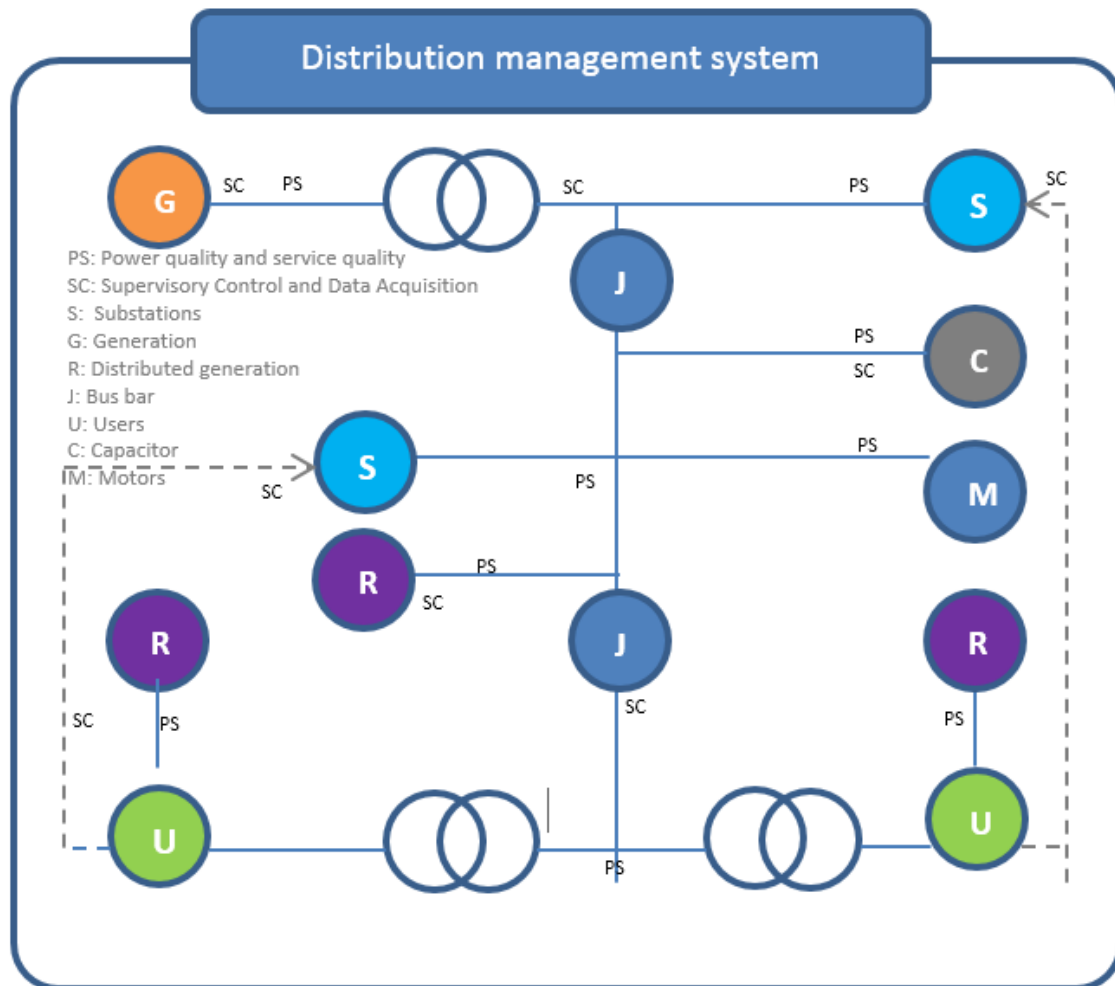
Distribution management system

G SC PS SC PS S SC

PS: Power quality and service quality
SC: Supervisory Control and Data Acquisition
S: Substations
G: Generation
R: Distributed generation
J: Bus bar
U: Users
C: Capacitor
M: Motors

J

PS C SC

S SC PS PS M

R PS SC

R J R

SC PS SC PS

U PS U